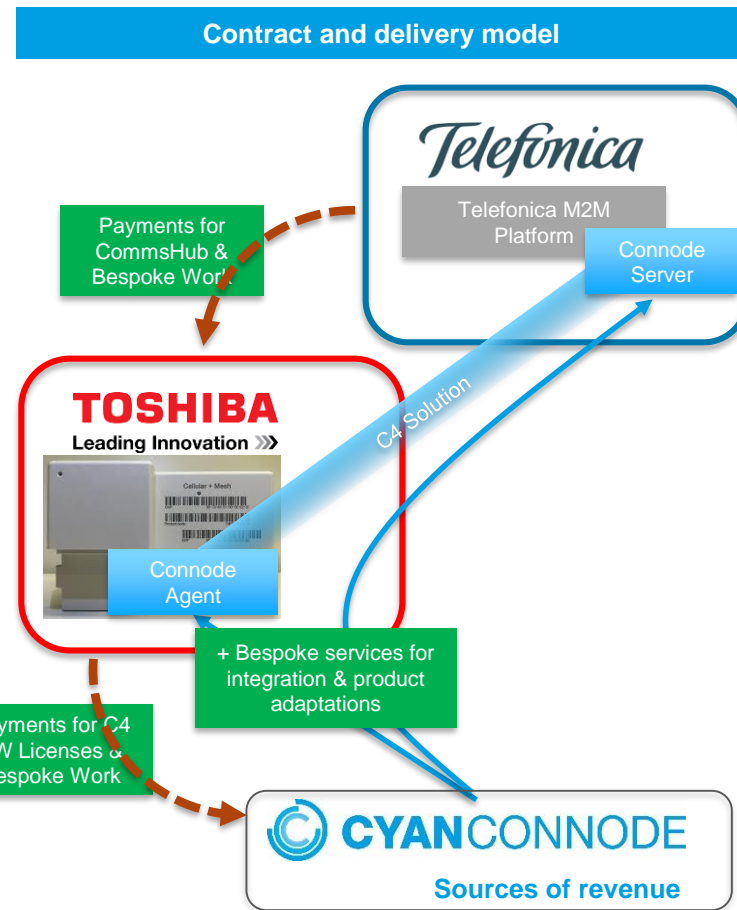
Contract and delivery model

Telefonica

Telefonica M2M Platform

Connode Server

Payments for CommsHub & Bespoke Work

TOSHIBA
Leading Innovation >>>

Cellular + Mesh

C4 Solution

Connode Agent

+ Bespoke services for integration & product adaptations

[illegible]yments for C4 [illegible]W Licenses & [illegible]espoke Work

CYANCONNODE

Sources of revenue